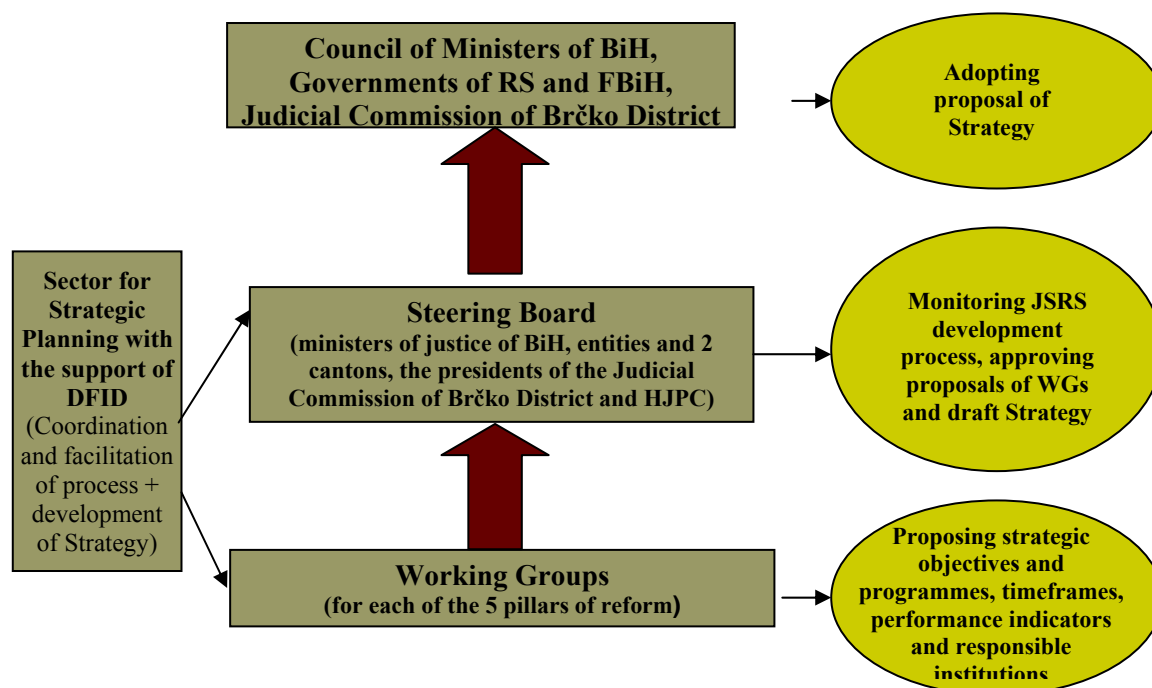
Council of Ministers of BiH, Governments of RS and FBiH, Judicial Commission of Brčko District

Adopting proposal of Strategy

Sector for Strategic Planning with the support of DFID (Coordination and facilitation of process + development of Strategy)

Steering Board (ministers of justice of BiH, entities and 2 cantons, the presidents of the Judicial Commission of Brčko District and HJPC)

Monitoring JSRS development process, approving proposals of WGs and draft Strategy

Working Groups (for each of the 5 pillars of reform)

Proposing strategic objectives and programmes, timeframes, performance indicators and responsible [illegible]